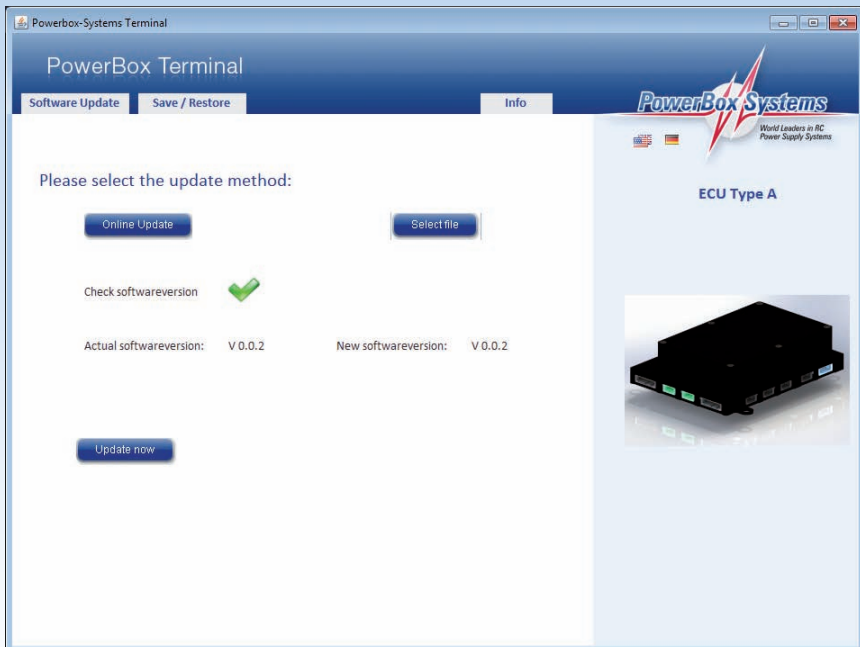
Powerbox-Systems Terminal

PowerBox Terminal

Software Update | Save / Restore | Info

PowerBox Systems
World Leaders in RC Power Supply Systems

ECU Type A

Please select the update method:

Online Update

Select file

Check softwareversion

Actual softwareversion: V 0.0.2

New softwareversion: V 0.0.2

Update now